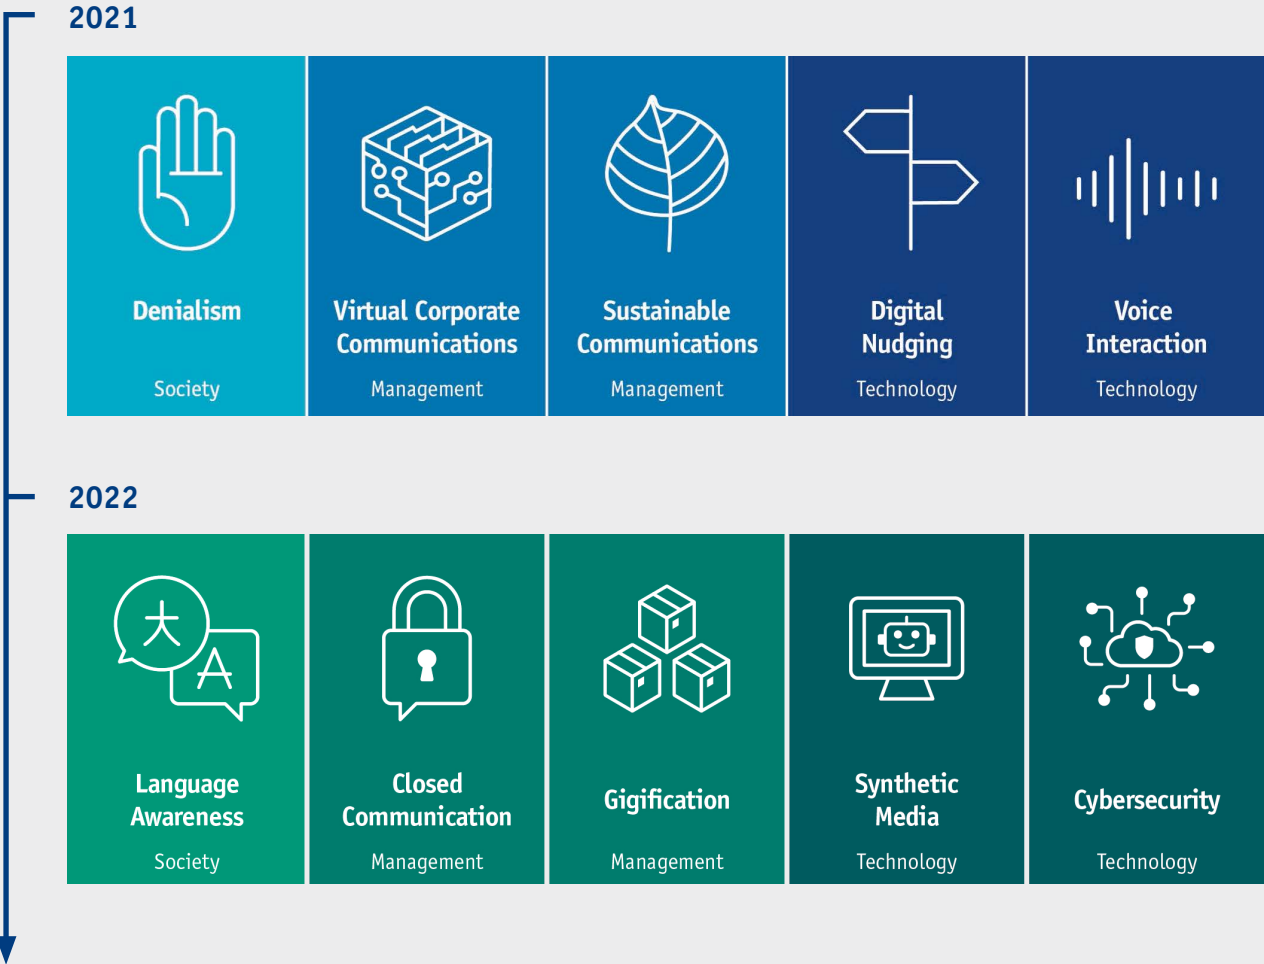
2021

Denialism
Society

Virtual Corporate Communications
Management

Sustainable Communications
Management

Digital Nudging
Technology

Voice Interaction
Technology

2022

大
A

Language Awareness
Society

Closed Communication
Management

Gigification
Management

Synthetic Media
Technology

Cybersecurity
Technology